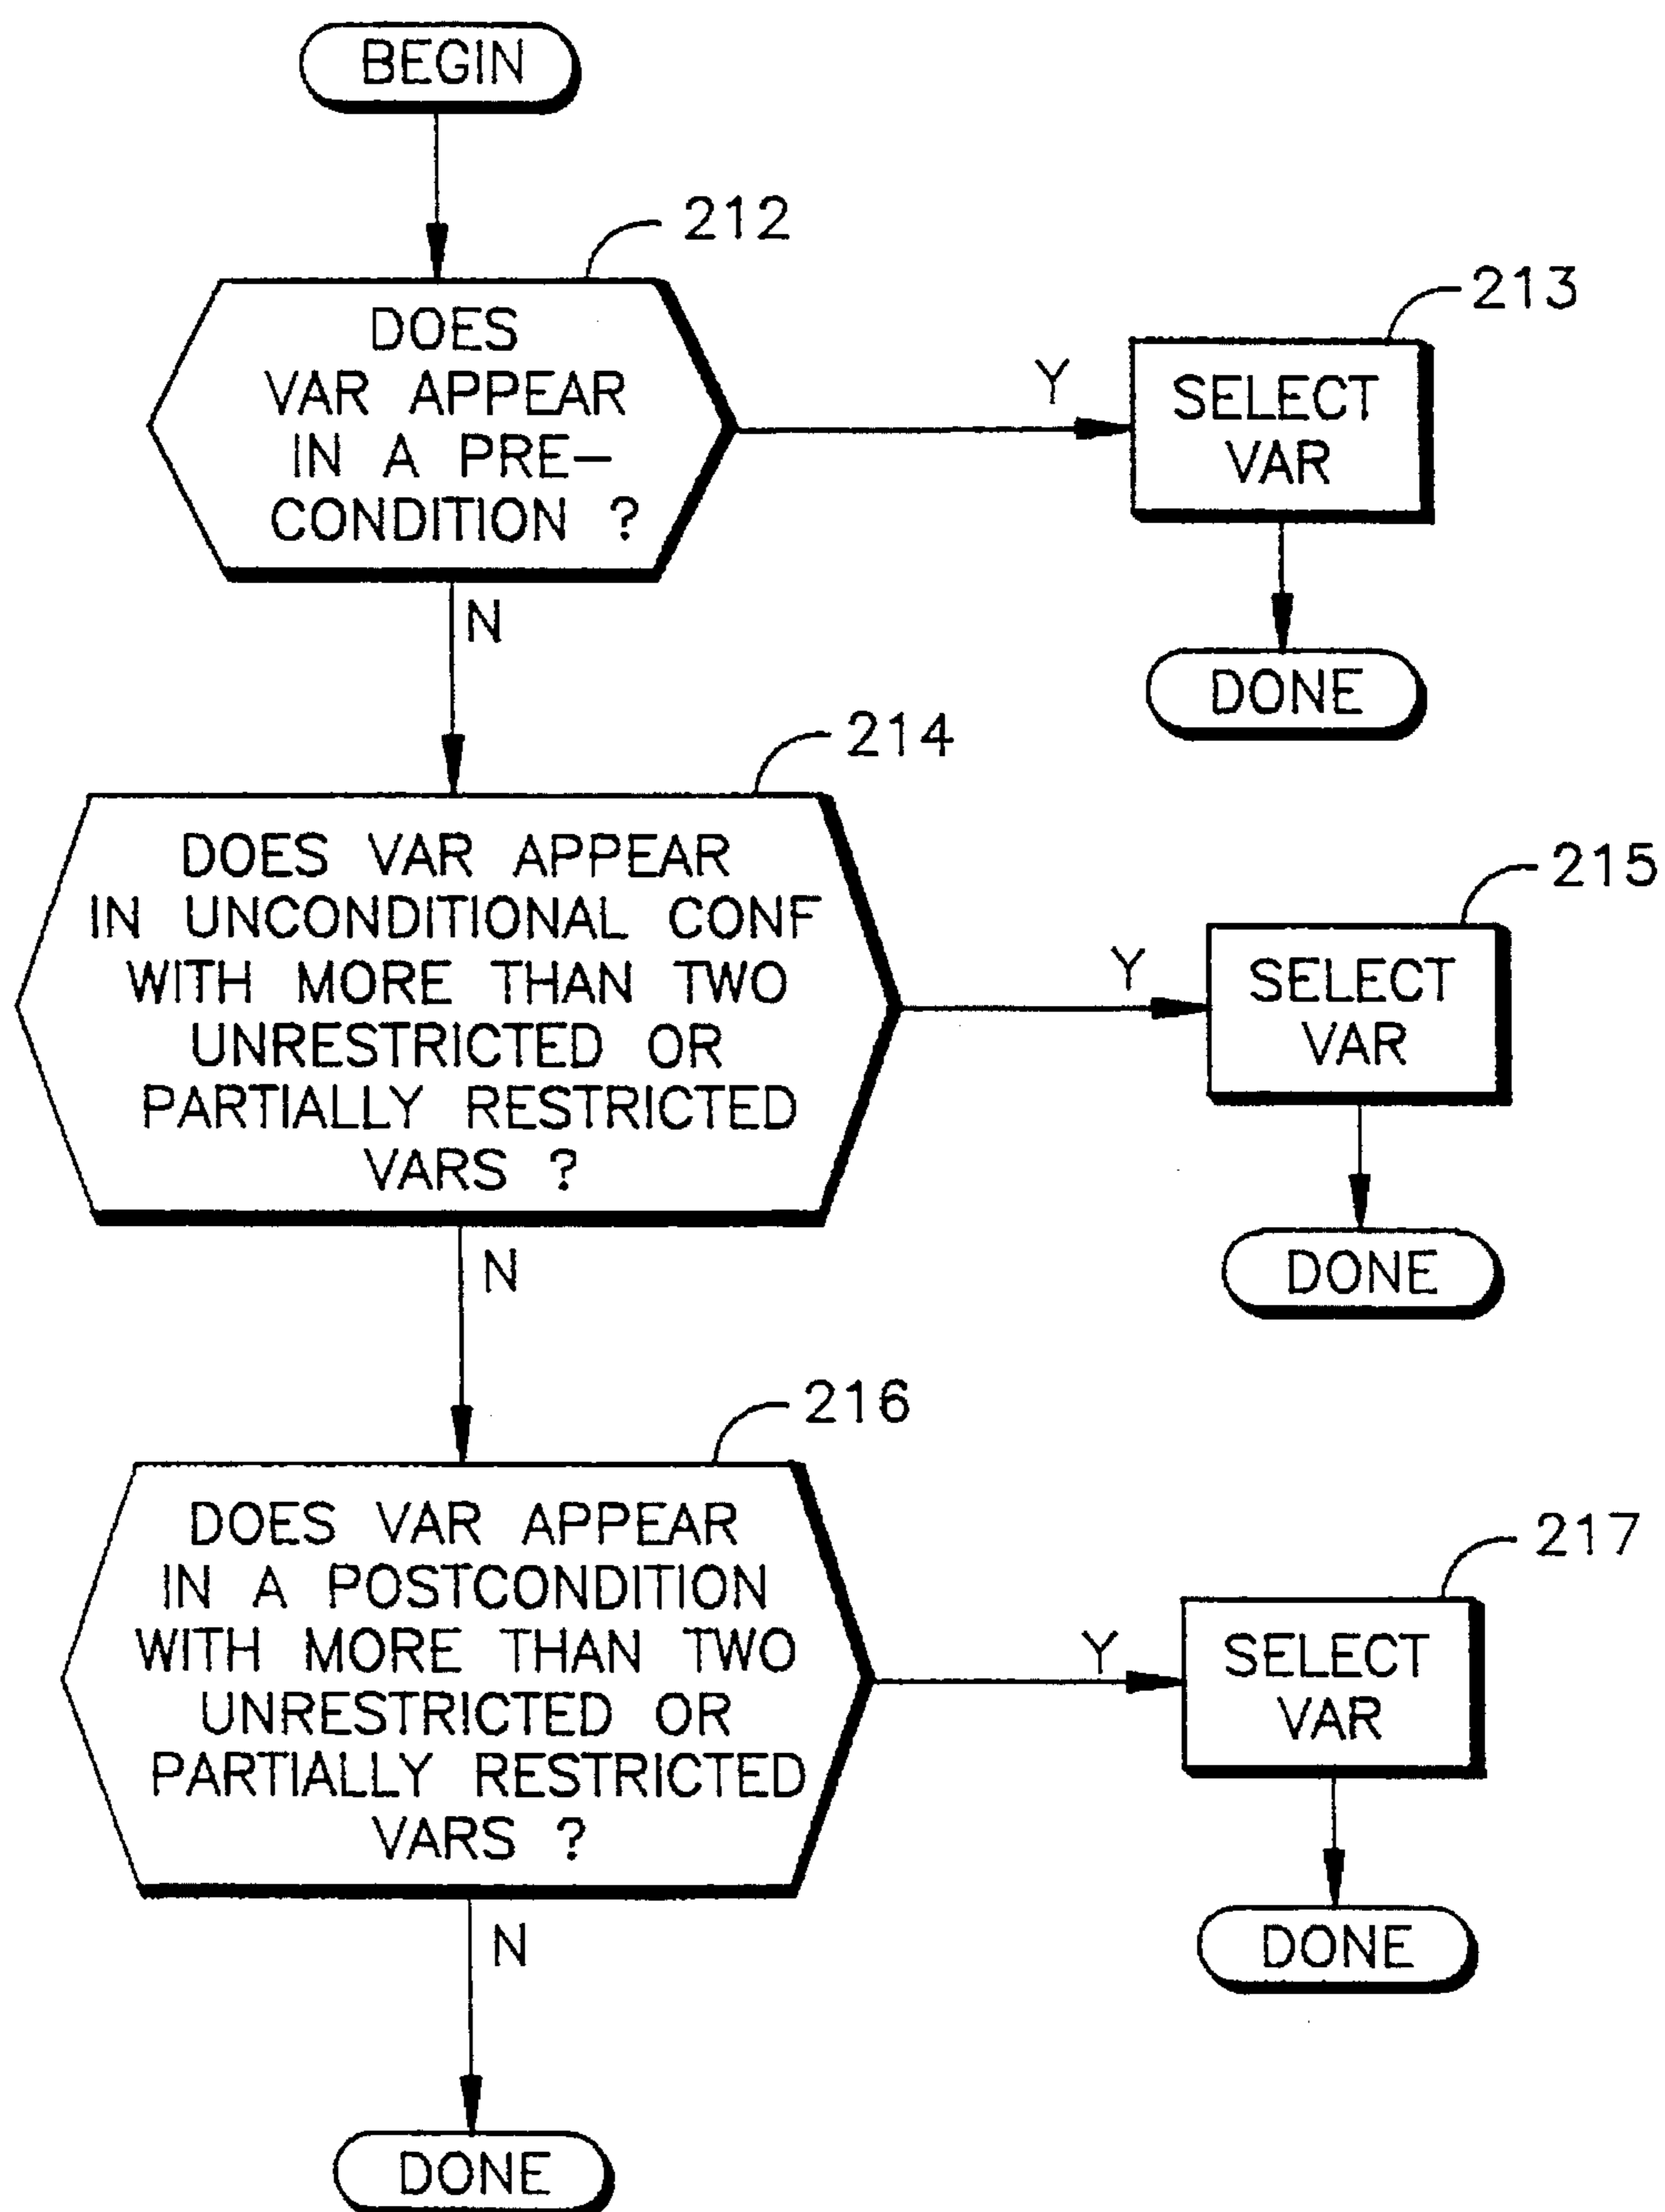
BEGIN

212

DOES VAR APPEAR IN A PRECONDITION ?

Y

213

SELECT VAR

DONE

N

214

DOES VAR APPEAR IN UNCONDITIONAL CONF WITH MORE THAN TWO UNRESTRICTED OR PARTIALLY RESTRICTED VARS ?

Y

215

SELECT VAR

DONE

N

216

DOES VAR APPEAR IN A POSTCONDITION WITH MORE THAN TWO UNRESTRICTED OR PARTIALLY RESTRICTED VARS ?

Y

217

SELECT VAR

DONE

N

DONE